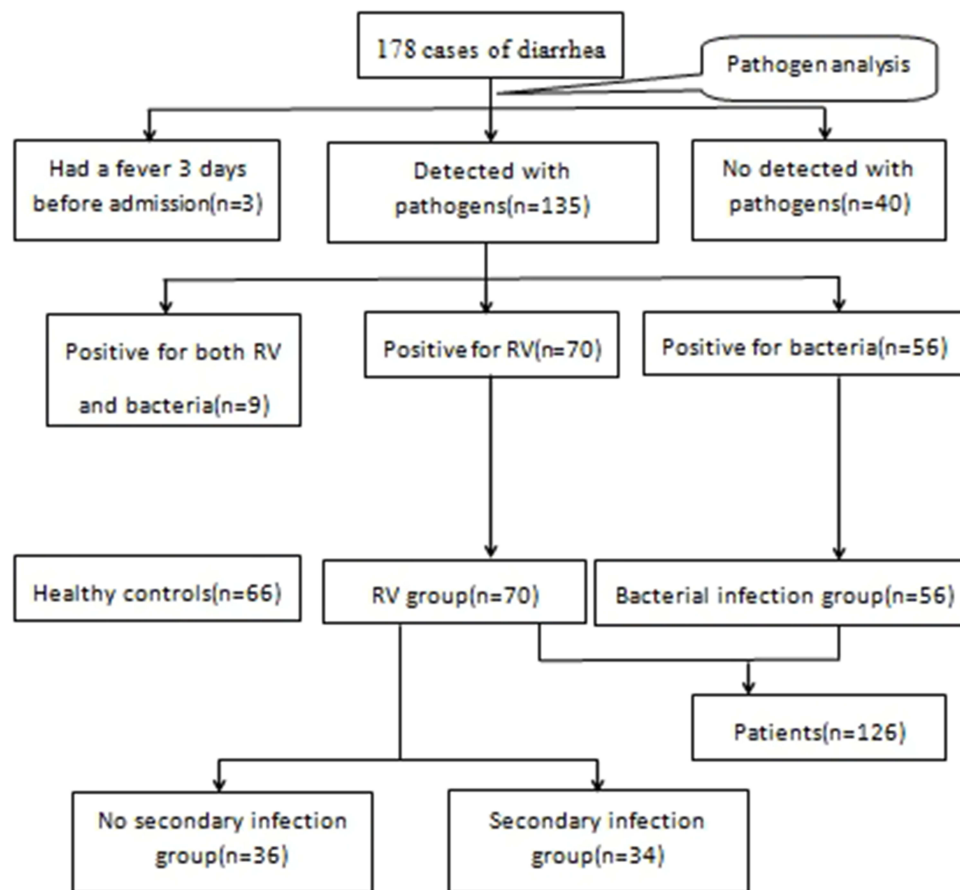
178 cases of diarrhea

Pathogen analysis

Had a fever 3 days before admission(n=3)

Detected with pathogens(n=135)

No detected with pathogens(n=40)

Positive for both RV and bacteria(n=9)

Positive for RV(n=70)

Positive for bacteria(n=56)

Healthy controls(n=66)

RV group(n=70)

Bacterial infection group(n=56)

Patients(n=126)

No secondary infection group(n=36)

Secondary infection group(n=34)